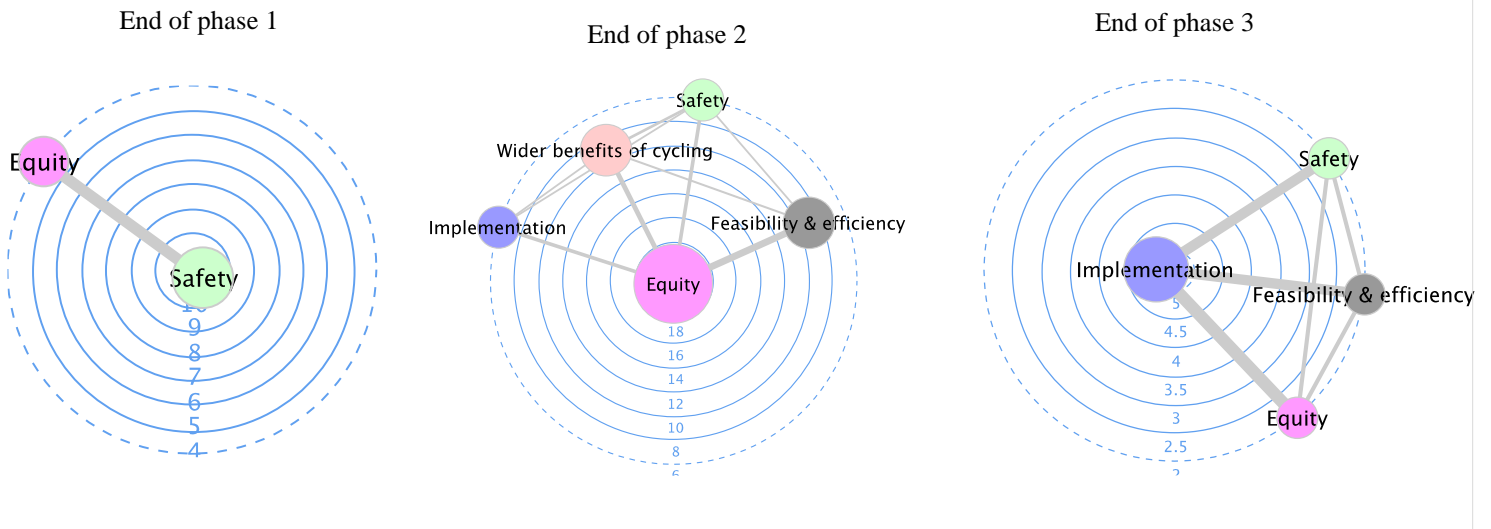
End of phase 1

Equity

Safety

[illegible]
9
8
7
6
5
4

End of phase 2

Safety

Wider benefits of cycling

Implementation

Feasibility & efficiency

Equity

18
16
14
12
10
8
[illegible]

End of phase 3

Safety

Implementation

Feasibility & efficiency

5
4.5
4
3.5
3
2.5
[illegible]

Equity